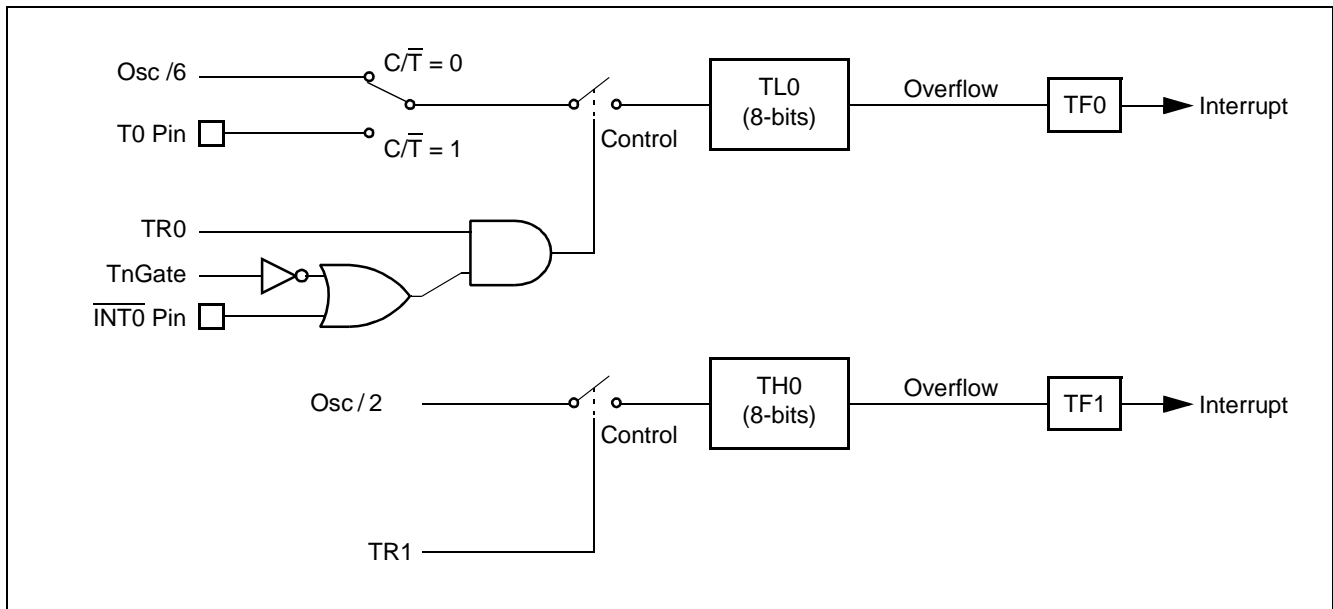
Osc /6

$C/\overline{T} = 0$

T0 Pin

$C/\overline{T} = 1$

Control

TL0 (8-bits)

Overflow

TF0

Interrupt

TR0

TnGate

$\overline{INT0}$ Pin

Osc / 2

Control

TH0 (8-bits)

Overflow

TF1

Interrupt

TR1